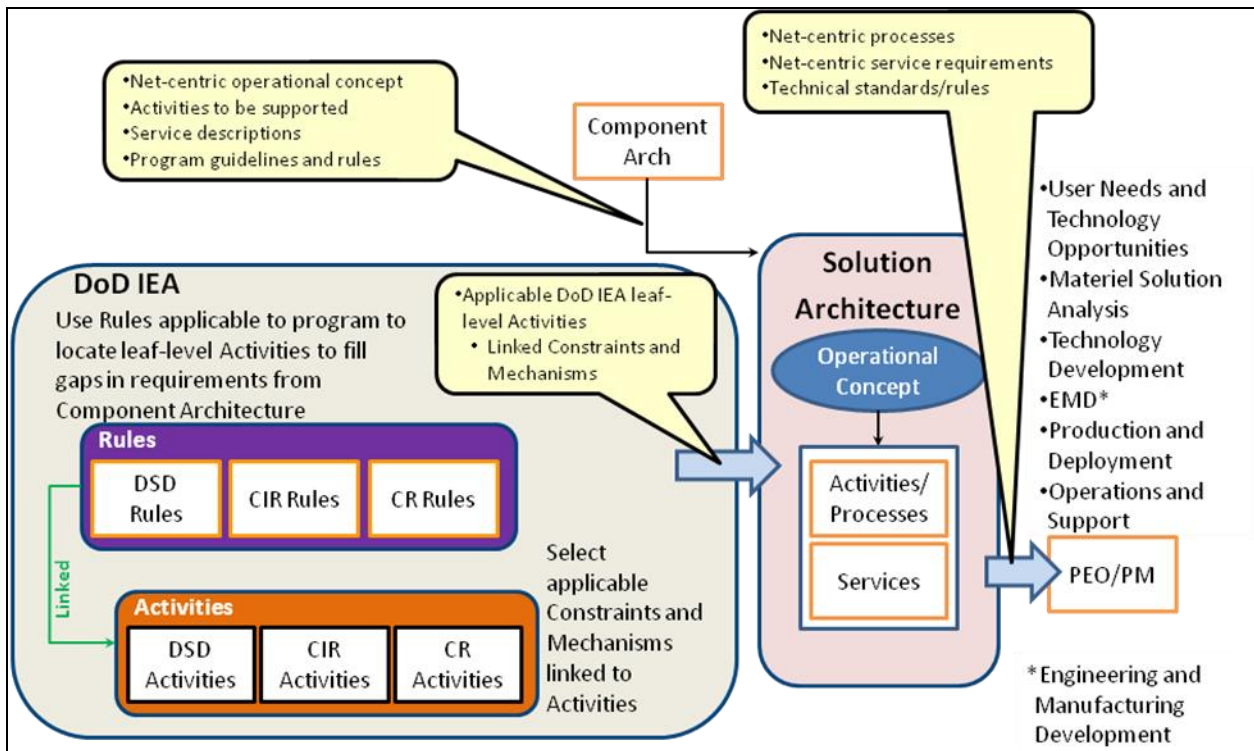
•Net-centric operational concept
•Activities to be supported
•Service descriptions
•Program guidelines and rules

Component Arch

•Net-centric processes
•Net-centric service requirements
•Technical standards/rules

•User Needs and Technology Opportunities
•Materiel Solution Analysis
•Technology Development
•EMD*
•Production and Deployment
•Operations and Support

DoD IEA

Use Rules applicable to program to locate leaf-level Activities to fill gaps in requirements from Component Architecture

•Applicable DoD IEA leaf-level Activities
• Linked Constraints and Mechanisms

Rules

DSD Rules

CIR Rules

CR Rules

Linked

Activities

DSD Activities

CIR Activities

CR Activities

Select applicable Constraints and Mechanisms linked to Activities

Solution Architecture

Operational Concept

Activities/ Processes

Services

PEO/PM

*Engineering and Manufacturing Development